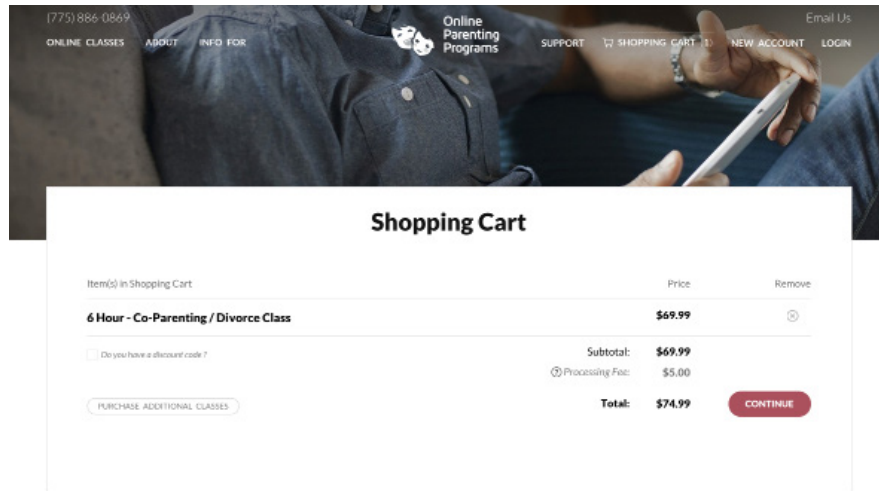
(775) 886-0869

Email Us

ONLINE CLASSES ABOUT INFO FOR

Online Parenting Programs

SUPPORT SHOPPING CART (1) NEW ACCOUNT LOGIN

Shopping Cart

| Item(s) in Shopping Cart | Price | Remove |
|---|---|---|
| 6 Hour - Co-Parenting / Divorce Class | $69.99 | ⊗ |

Do you have a discount code ?

Subtotal: $69.99

Processing Fee: $5.00

PURCHASE ADDITIONAL CLASSES

Total: $74.99

CONTINUE